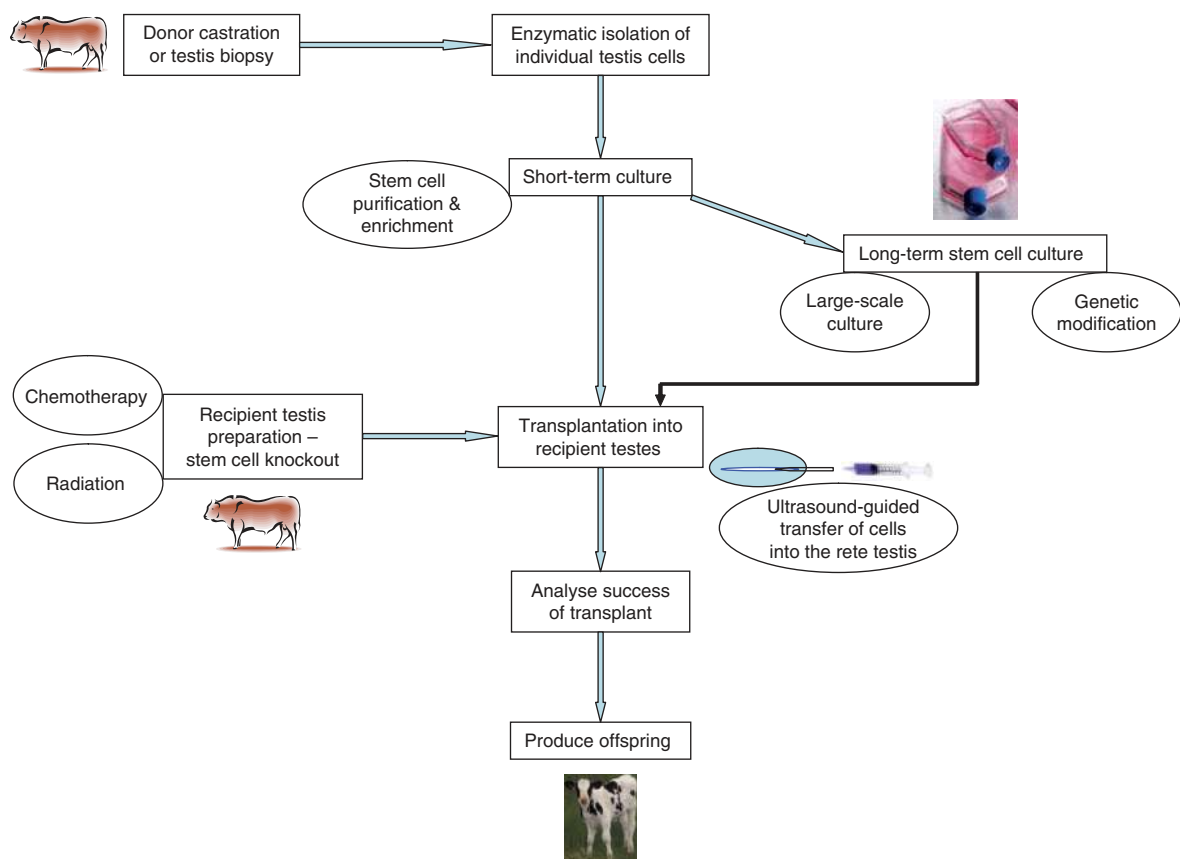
Donor castration or testis biopsy

Enzymatic isolation of individual testis cells

Stem cell purification & enrichment

Short-term culture

Long-term stem cell culture

Large-scale culture

Genetic modification

Chemotherapy

Radiation

Recipient testis preparation – stem cell knockout

Transplantation into recipient testes

Ultrasound-guided transfer of cells into the rete testis

Analyse success of transplant

Produce offspring